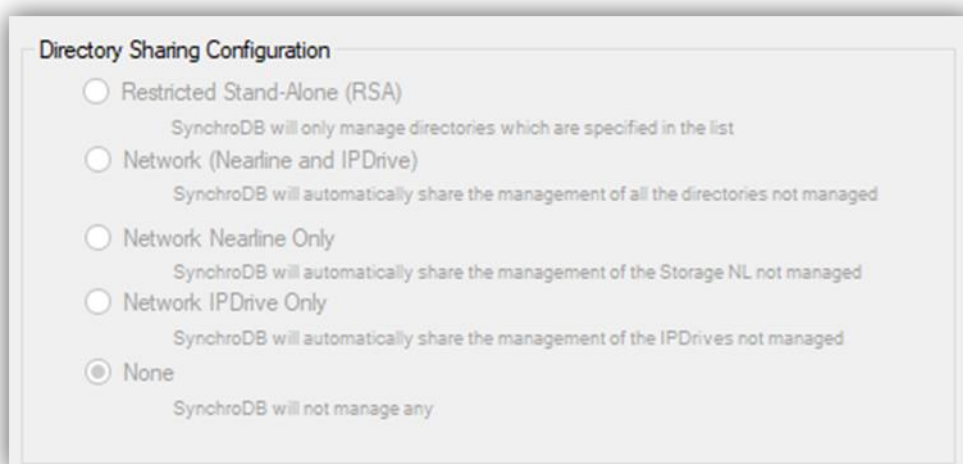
Directory Sharing Configuration

Restricted Stand-Alone (RSA)

SynchroDB will only manage directories which are specified in the list

Network (Nearline and IPDrive)

SynchroDB will automatically share the management of all the directories not managed

Network Nearline Only

SynchroDB will automatically share the management of the Storage NL not managed

Network IPDrive Only

SynchroDB will automatically share the management of the IPDrives not managed

None

SynchroDB will not manage any